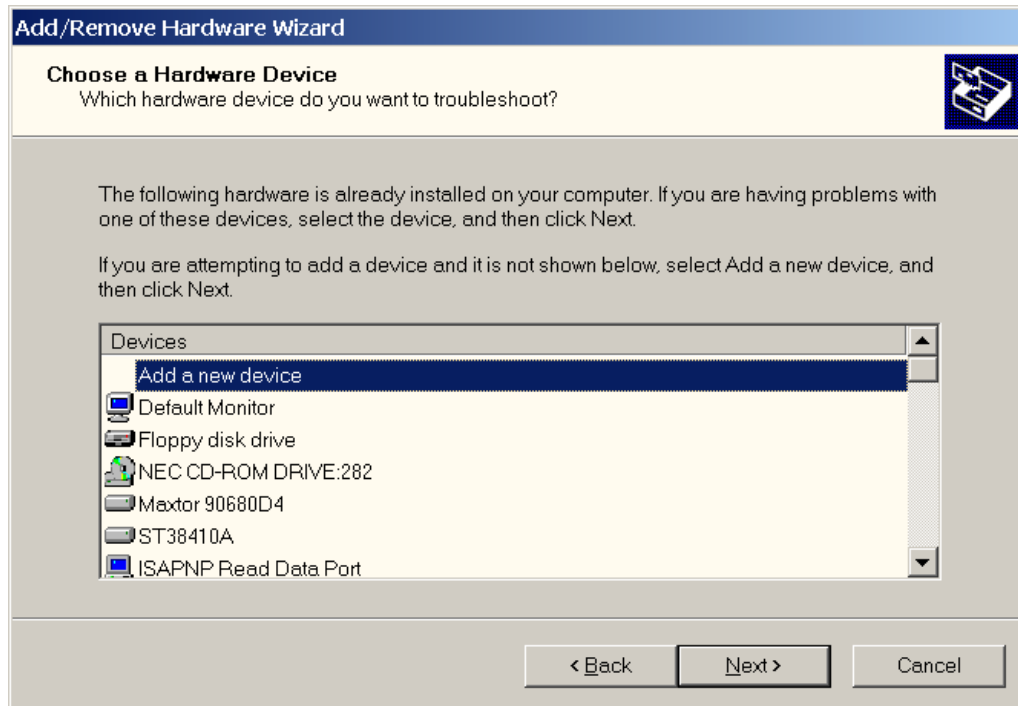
Add/Remove Hardware Wizard

Choose a Hardware Device
Which hardware device do you want to troubleshoot?

The following hardware is already installed on your computer. If you are having problems with one of these devices, select the device, and then click Next.

If you are attempting to add a device and it is not shown below, select Add a new device, and then click Next.

Devices
Add a new device
Default Monitor
Floppy disk drive
NEC CD-ROM DRIVE:282
Maxtor 90680D4
ST38410A
ISAPNP Read Data Port

< Back
Next >
Cancel